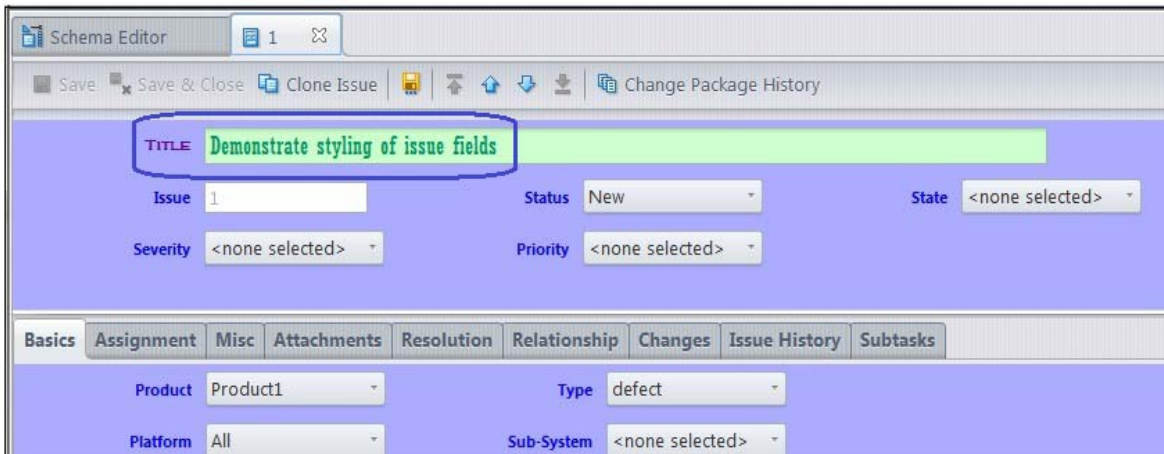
Schema Editor 1

Save Save & Close Clone Issue Change Package History

TITLE Demonstrate styling of issue fields

Issue 1 Status New State <none selected>

Severity <none selected> Priority <none selected>

Basics Assignment Misc Attachments Resolution Relationship Changes Issue History Subtasks

Product Product1 Type defect

Platform All Sub-System <none selected>